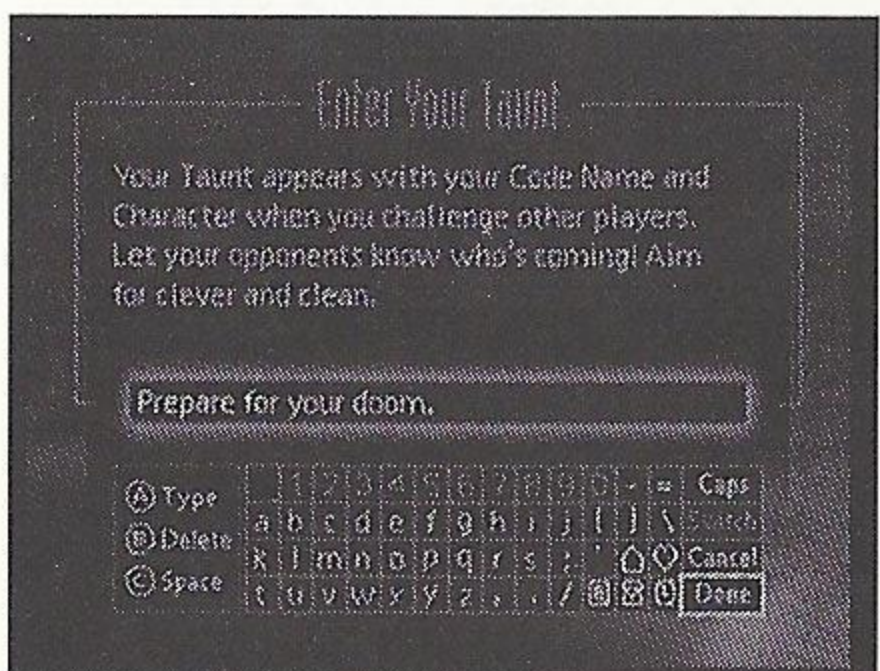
Enter Your Taunt

Your Taunt appears with your Code Name and Character when you challenge other players. Let your opponents know who's coming! Aim for clever and clean.

Prepare for your doom.

Ⓐ Type
Ⓑ Delete
Ⓒ Space

| ` | 1 | 2 | 3 | 4 | 5 | 6 | 7 | 8 | 9 | 0 | - | = | Caps |
|---|---|---|---|---|---|---|---|---|---|---|---|---|---|
| a | b | c | d | e | f | g | h | i | j | [ | ] | \ | Switch |
| k | l | m | n | o | p | q | r | s | ; | ' | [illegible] | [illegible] | Cancel |
| t | u | v | w | x | y | z | , | . | / | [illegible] | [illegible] | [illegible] | Done |